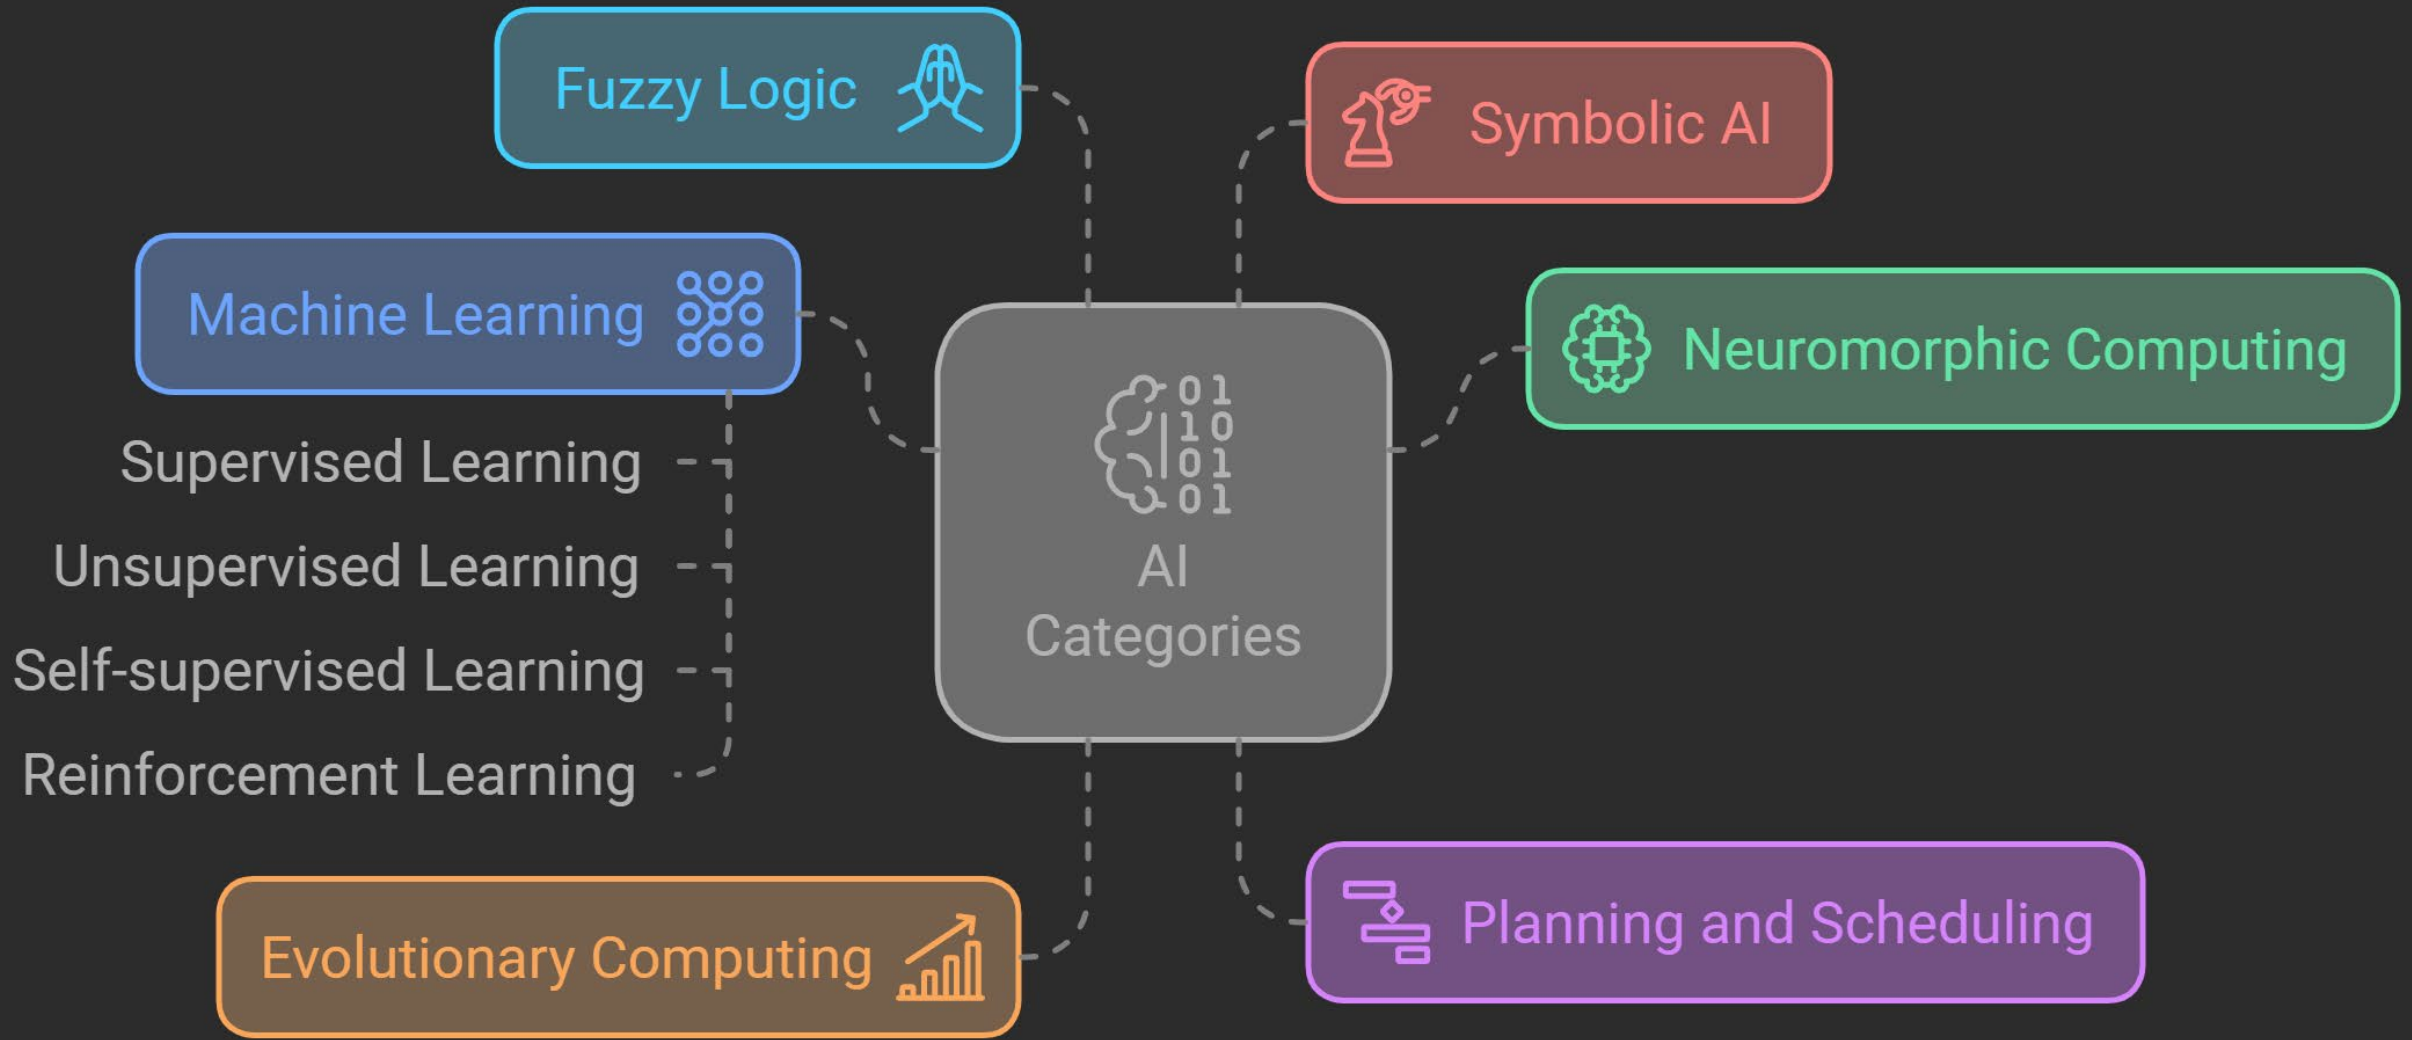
Fuzzy Logic

Symbolic AI

Machine Learning

Neuromorphic Computing

Supervised Learning

Unsupervised Learning

Self-supervised Learning

Reinforcement Learning

01
10
01
01

AI Categories

Evolutionary Computing

Planning and Scheduling